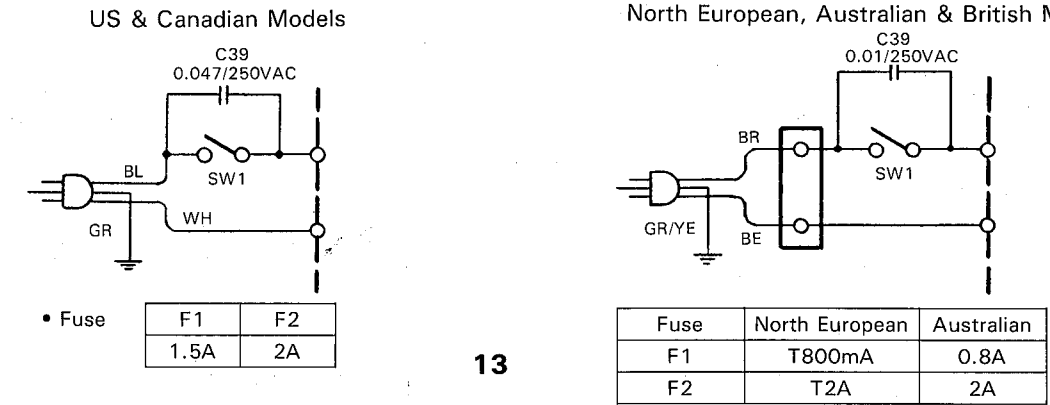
US & Canadian Models

C39
0.047/250VAC

BL

SW1

GR

WH

• Fuse

| F1 | F2 |
|---|---|
| 1.5A | 2A |

13

North European, Australian & British M

C39
0.01/250VAC

BR

SW1

GR/YE

BE

| Fuse | North European | Australian |
|---|---|---|
| F1 | T800mA | 0.8A |
| F2 | T2A | 2A |